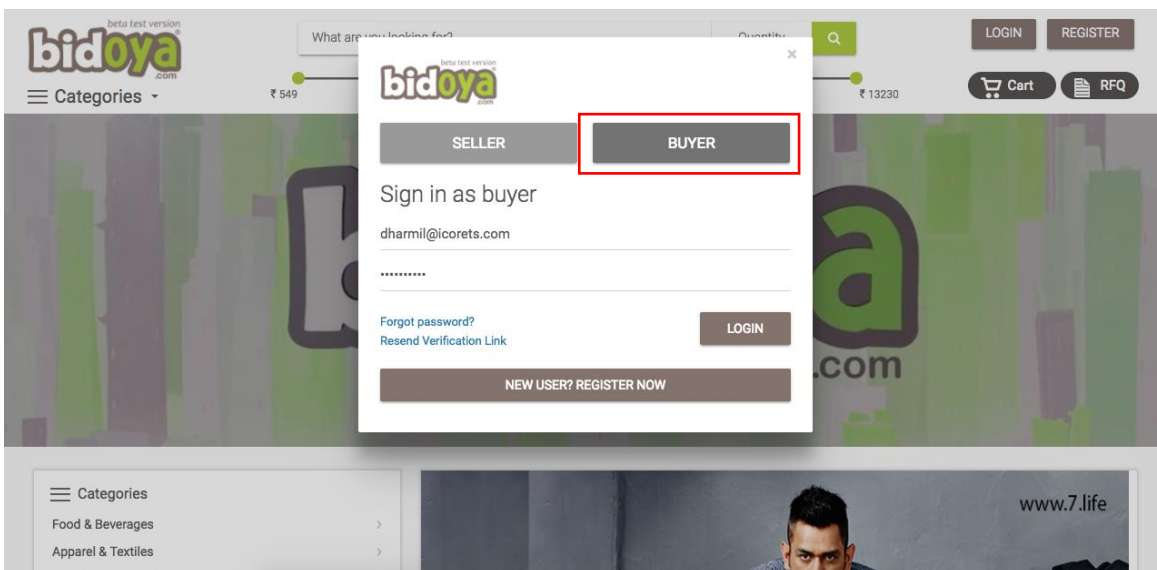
beta test version
bidoya
.com

What are you looking for?

Quantity

LOGIN REGISTER

Categories

₹ 549

₹ 13230

Cart RFQ

beta test version
bidoya
.com

×

SELLER BUYER

Sign in as buyer

dharmil@icorets.com

..........

Forgot password?
Resend Verification Link

LOGIN

NEW USER? REGISTER NOW

.com

Categories
Food & Beverages
Apparel & Textiles

www.7.life